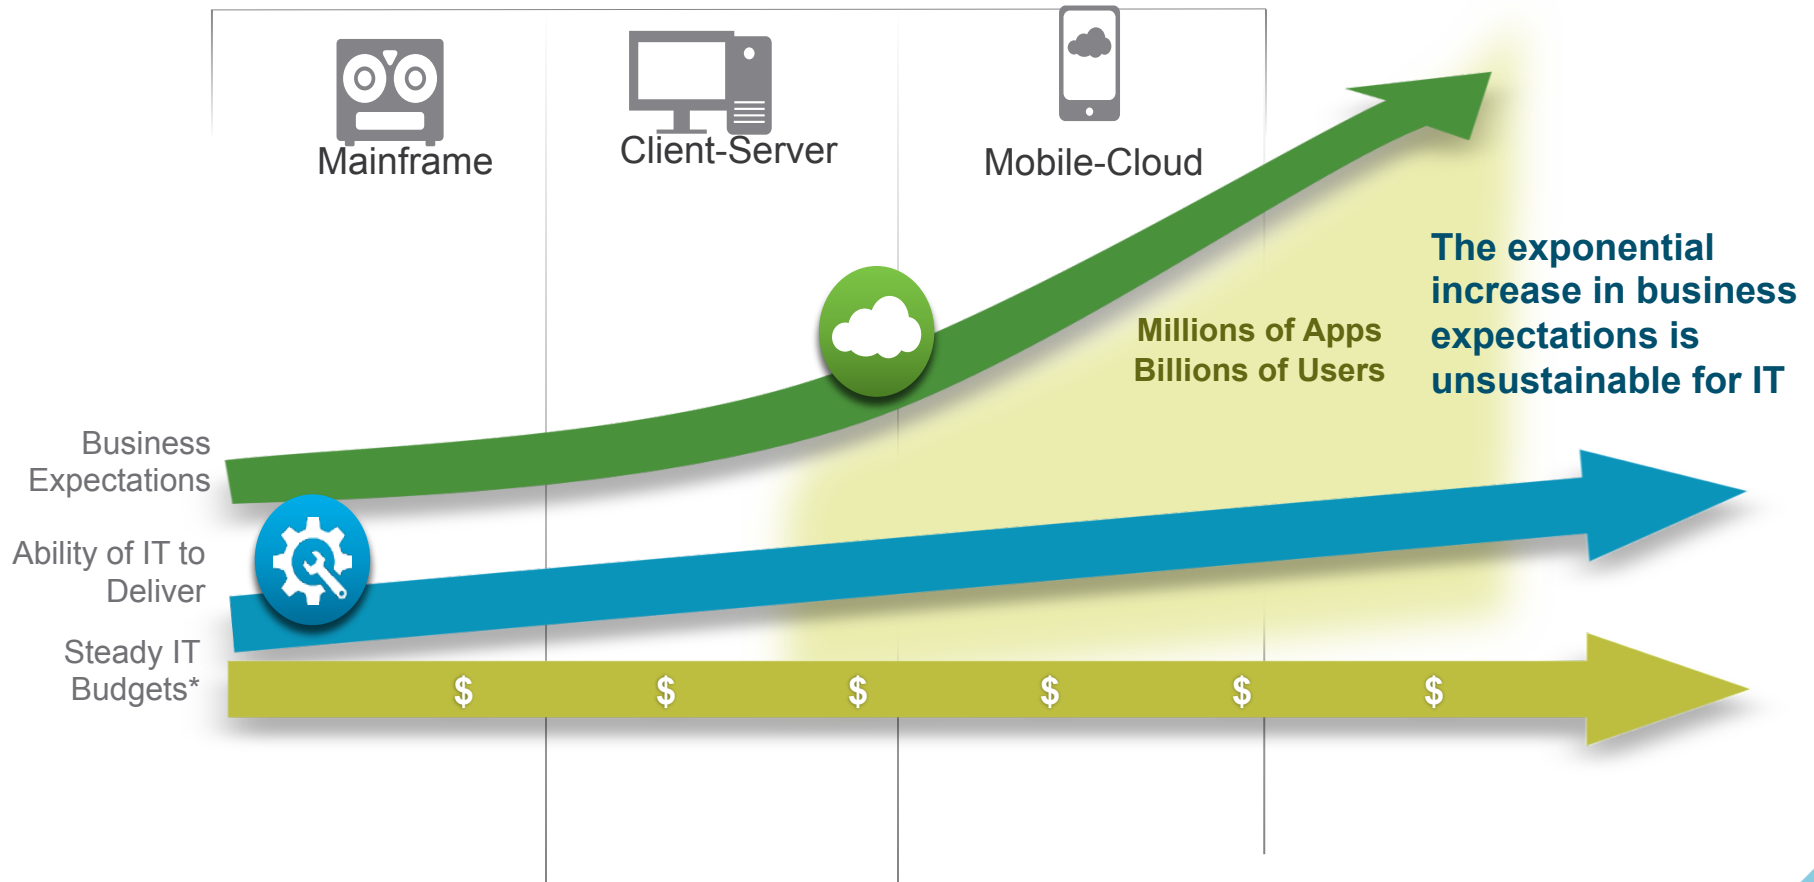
Mainframe

Client-Server

Mobile-Cloud

The exponential increase in business expectations is unsustainable for IT

Millions of Apps
Billions of Users

Business Expectations

Ability of IT to Deliver

Steady IT Budgets*

$ $ $ $ $ $